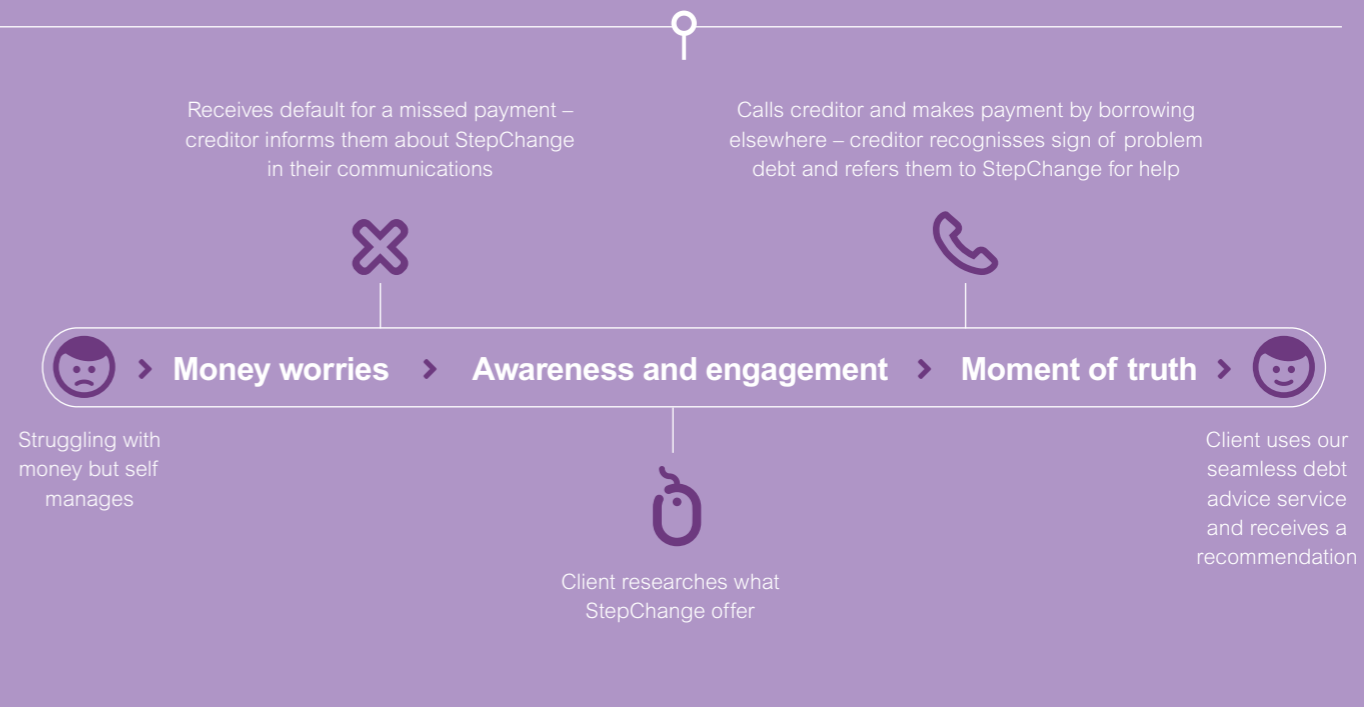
Receives default for a missed payment – creditor informs them about StepChange in their communications

Calls creditor and makes payment by borrowing elsewhere – creditor recognisses sign of problem debt and refers them to StepChange for help

Money worries > Awareness and engagement > Moment of truth >

Struggling with money but self manages

Client researches what StepChange offer

Client uses our seamless debt advice service and receives a recommendation